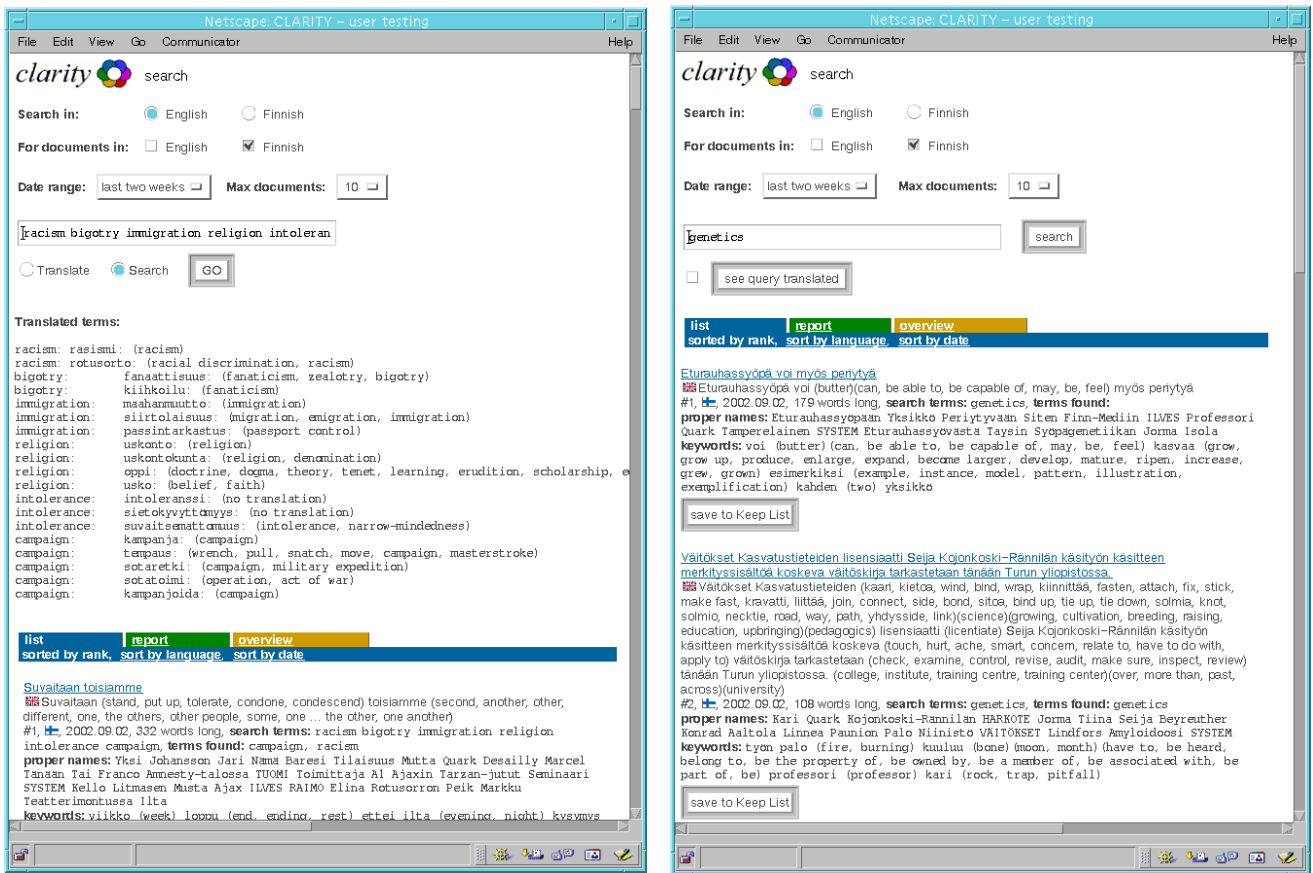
Netscape: CLARITY – user testing

File Edit View Go Communicator Help

clarity search

Search in: English Finnish

For documents in: English Finnish

Date range: last two weeks Max documents: 10

racism bigotry immigration religion intoleran

Translate Search GO

Translated terms:

racism: rasismi: (racism)
racism: rotusorto: (racial discrimination, racism)
bigotry: fanaattisuus: (fanaticism, zealotry, bigotry)
bigotry: kiihkoilu: (fanaticism)
immigration: maahanmuutto: (immigration)
immigration: siirtolaisuus: (migration, emigration, immigration)
immigration: passintarkastus: (passport control)
religion: uskonto: (religion)
religion: uskontokunta: (religion, denomination)
religion: oppi: (doctrine, dogma, theory, tenet, learning, erudition, scholarship, e
religion: usko: (belief, faith)
intolerance: intoleranssi: (no translation)
intolerance: sietokyvyttömyys: (no translation)
intolerance: suvaitsemattomuus: (intolerance, narrow-mindedness)
campaign: kampanja: (campaign)
campaign: tempaus: (wrench, pull, snatch, move, campaign, masterstroke)
campaign: sotaretki: (campaign, military expedition)
campaign: sotatoimi: (operation, act of war)
campaign: kampanjoida: (campaign)

list report overview
sorted by rank, sort by language, sort by date

Suvaitaan toisiamme
Suvaitaan (stand, put up, tolerate, condone, condescend) toisiamme (second, another, other, different, one, the others, other people, some, one ... the other, one another)
#1, 2002.09.02, 332 words long, search terms: racism bigotry immigration religion intolerance campaign, terms found: campaign, racism
proper names: Yksi Johansson Jari Nämä Baresi Tilaisuus Mutta Quark Desailly Marcel Tänään Tai Franco Amnesty-talossa TUOMI Toimittaja Al Ajaxin Tarzan-jutut Seminaari SYSTEM Kello Litmasen Musta Ajax ILVES RAIMO Elina Rotusorron Peik Markku Teatterimontussa Ilta
keywords: viikko (week) loppu (end, ending, rest) ettei ilta (evening, night) kysymys

Netscape: CLARITY – user testing

File Edit View Go Communicator Help

clarity search

Search in: English Finnish

For documents in: English Finnish

Date range: last two weeks Max documents: 10

genetics search

see query translated

list report overview
sorted by rank, sort by language, sort by date

Eturauhassyöpä voi myös periytyä
Eturauhassyöpä voi (butter)(can, be able to, be capable of, may, be, feel) myös periytyä
#1, 2002.09.02, 179 words long, search terms: genetics, terms found:
proper names: Eturauhassyöpään Yksikkö Periytyvään Siten Finn-Mediin ILVES Professori Quark Tamperelainen SYSTEM Eturauhassyövästä Taysin Syöpägenetiikan Jorma Isola
keywords: voi (butter) (can, be able to, be capable of, may, be, feel) kasvaa (grow, grow up, produce, enlarge, expand, become larger, develop, mature, ripen, increase, grew, grown) esimerkiksi (example, instance, model, pattern, illustration, exemplification) kahden (two) yksikkö

save to Keep List

Väitökset Kasvatustieteiden lisensiaatti Seija Kojonkoski-Rännilän käsityön käsitteen merkityssisältöä koskeva väitöskirja tarkastetaan tänään Turun yliopistossa.
Väitökset Kasvatustieteiden (kaari, kietoa, wind, bind, wrap, kiinnittää, fasten, attach, fix, stick, make fast, kravatti, liittää, join, connect, side, bond, sitoa, bind up, tie up, tie down, solmia, knot, solmio, necktie, road, way, path, yhdysside, link)(science)(growing, cultivation, breeding, raising, education, upbringing)(pedagogics) lisensiaatti (licentiate) Seija Kojonkoski-Rännilän käsityön käsitteen merkityssisältöä koskeva (touch, hurt, ache, smart, concern, relate to, have to do with, apply to) väitöskirja tarkastetaan (check, examine, control, revise, audit, make sure, inspect, review) tänään Turun yliopistossa. (college, institute, training centre, training center)(over, more than, past, across)(university)
#2, 2002.09.02, 108 words long, search terms: genetics, terms found: genetics
proper names: Kari Quark Kojonkoski-Rännilän HARKOTE Jorma Tiina Seija Beyreuther Konrad Aaltola Linnea Paunion Palo Niinistö VÄITÖKSET Lindfors Amyloidoosi SYSTEM
keywords: työn palo (fire, burning) kuuluu (bone) (moon, month) (have to, be heard, belong to, be the property of, be owned by, be a member of, be associated with, be part of, be) professori (professor) kari (rock, trap, pitfall)

save to Keep List